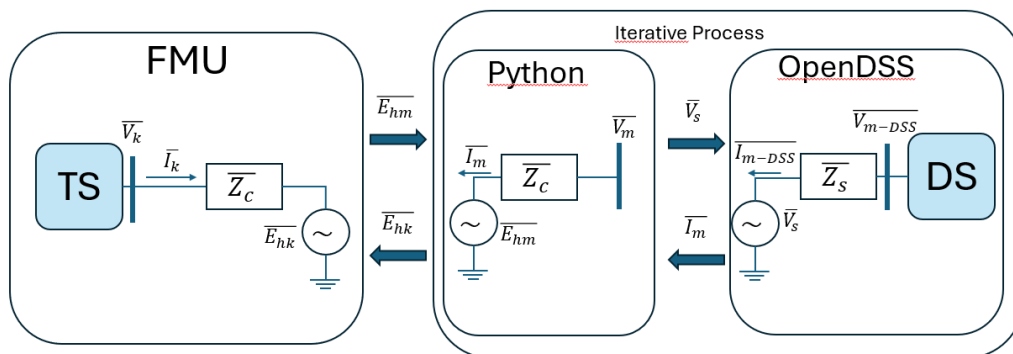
FMU

$\overline{V_k}$

TS

$\overline{I_k}$

$\overline{Z_c}$

$\overline{E_{hk}}$

$\overline{E_{hm}}$

$\overline{E_{hk}}$

Iterative Process

Python

$\overline{V_m}$

$\overline{I_m}$

$\overline{Z_c}$

$\overline{E_{hm}}$

$\overline{V_s}$

$\overline{I_m}$

OpenDSS

$\overline{V_{m-DSS}}$

$\overline{I_{m-DSS}}$

$\overline{Z_s}$

DS

$\overline{V_s}$